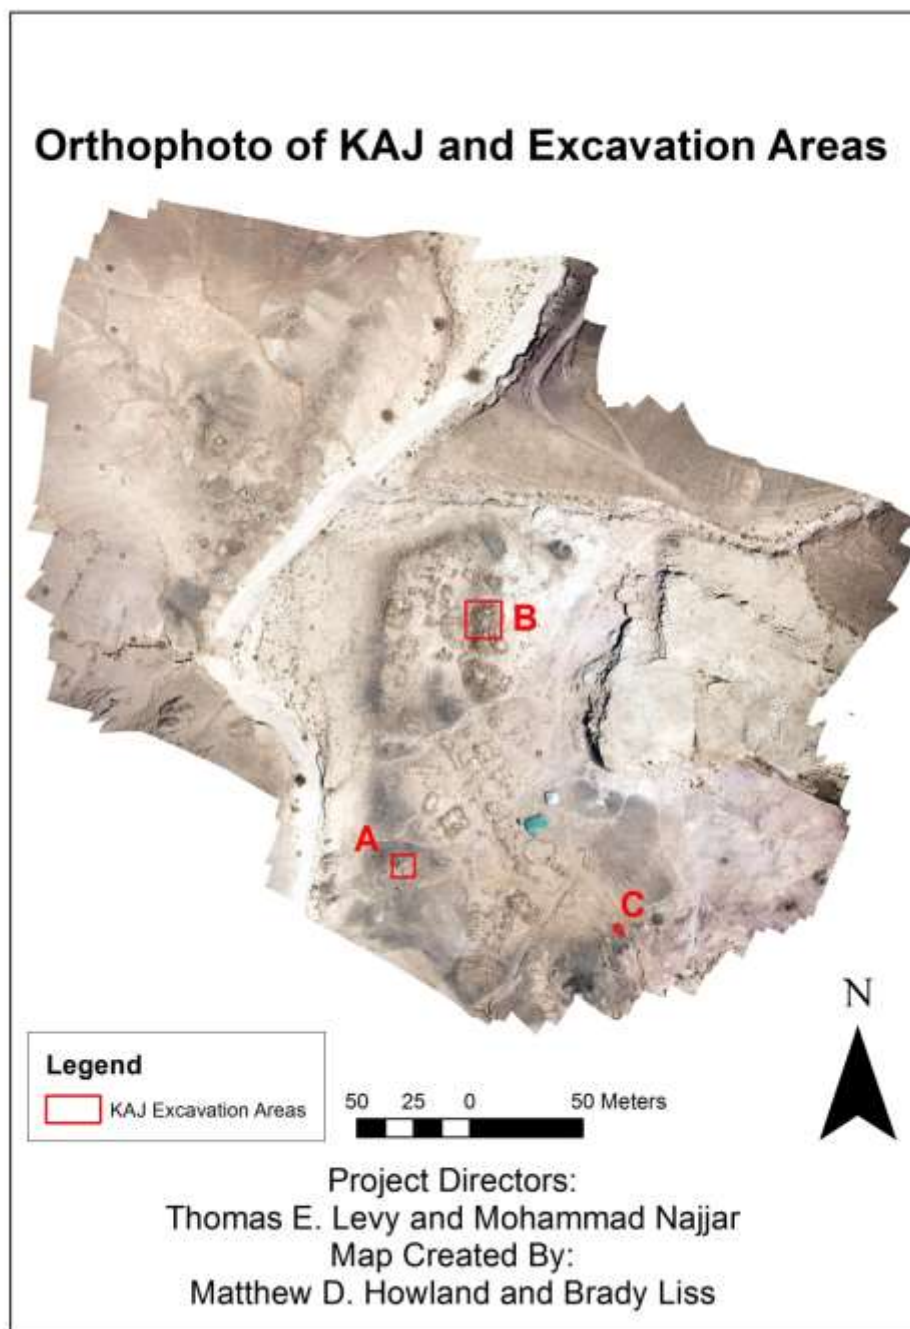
Orthophoto of KAJ and Excavation Areas

B

A

C

N

Legend

KAJ Excavation Areas

50 25 0 50 Meters

Project Directors:
Thomas E. Levy and Mohammad Najjar
Map Created By:
Matthew D. Howland and Brady Liss